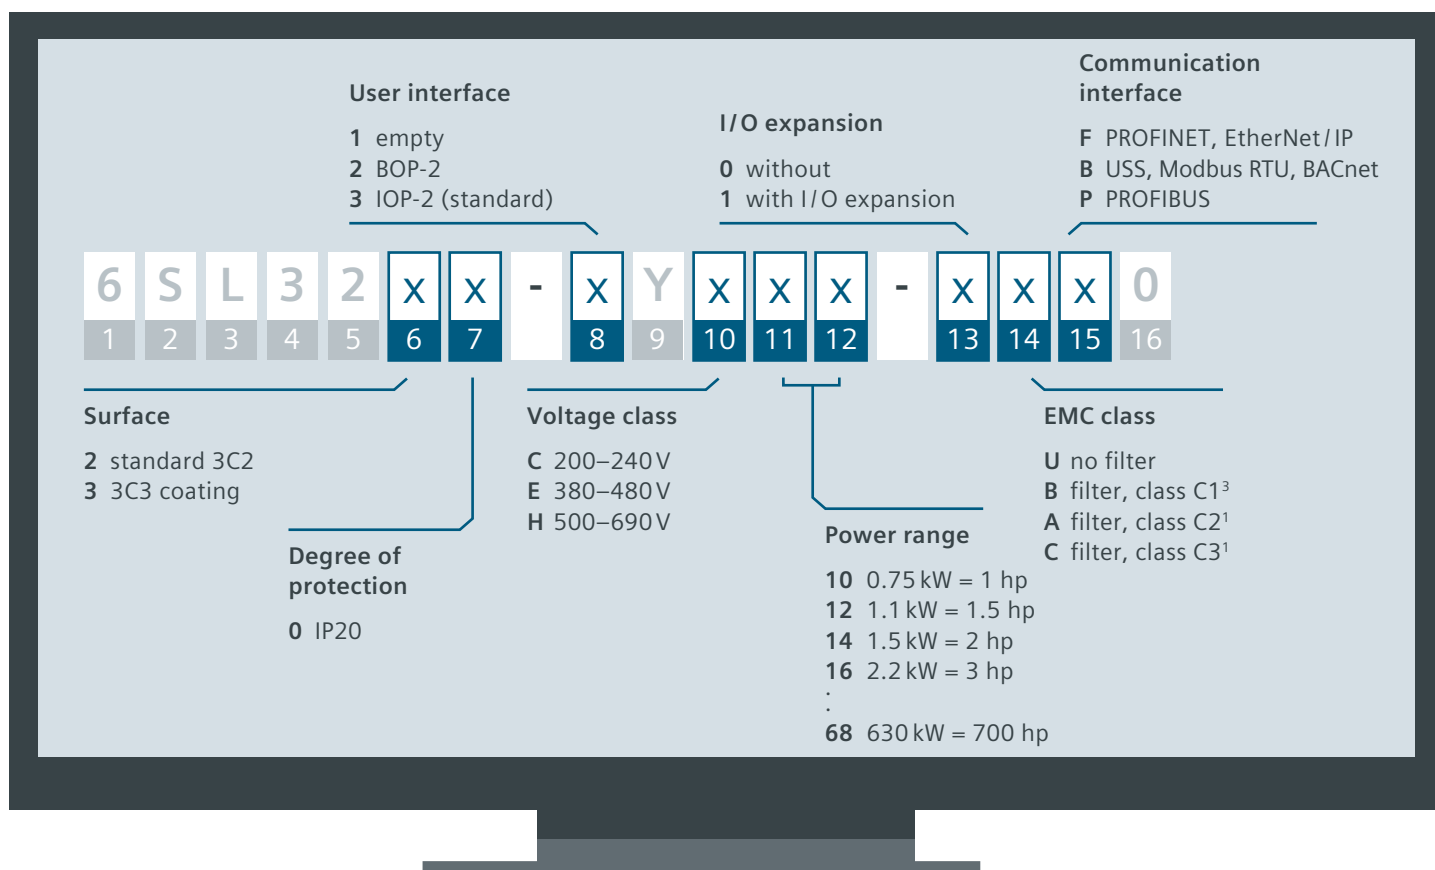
User interface

**1** empty
**2** BOP-2
**3** IOP-2 (standard)

I/O expansion

**0** without
**1** with I/O expansion

Communication interface

**F** PROFINET, EtherNet/IP
**B** USS, Modbus RTU, BACnet
**P** PROFIBUS

| 6 | S | L | 3 | 2 | X | X | - | X | Y | X | X | X | - | X | X | X | 0 |
|---|---|---|---|---|---|---|---|---|---|---|---|---|---|---|---|---|---|
| 1 | 2 | 3 | 4 | 5 | 6 | 7 | | 8 | 9 | 10 | 11 | 12 | | 13 | 14 | 15 | 16 |

Surface

**2** standard 3C2
**3** 3C3 coating

Degree of protection

**0** IP20

Voltage class

**C** 200–240 V
**E** 380–480 V
**H** 500–690 V

Power range

**10** 0.75 kW = 1 hp
**12** 1.1 kW = 1.5 hp
**14** 1.5 kW = 2 hp
**16** 2.2 kW = 3 hp
:
**68** 630 kW = 700 hp

EMC class

**U** no filter
**B** filter, class C1$^3$
**A** filter, class C2$^1$
**C** filter, class C3$^1$